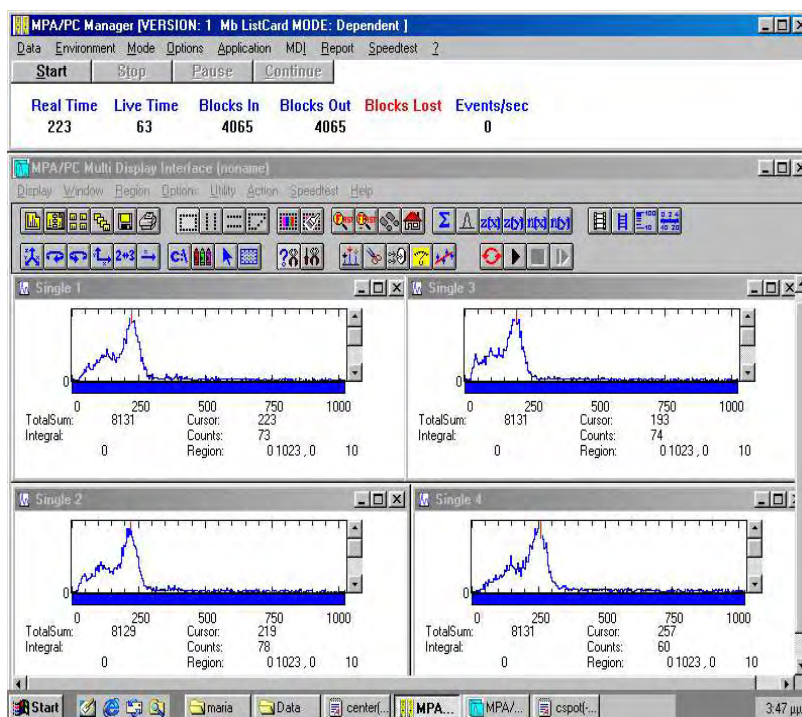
MPA/PC Manager [VERSION: 1 Mb ListCard MODE: Dependent ]

Data Environment Mode Options Application MDI Report Speedtest ?

Start Stop Pause Continue

| Real Time | Live Time | Blocks In | Blocks Out | Blocks Lost | Events/sec |
|---|---|---|---|---|---|
| 223 | 63 | 4065 | 4065 | | 0 |

MPA/PC Multi Display Interface (noname)

Display Window Region Options Utility Action Speedtest Help

Single 1

0

0 250 500 750 1000

TotalSum: 8131 Cursor: 223
Integral: Counts: 73
0 Region: 0 1023 , 0 10

Single 3

0

0 250 500 750 1000

TotalSum: 8131 Cursor: 193
Integral: Counts: 74
0 Region: 0 1023 , 0 10

Single 2

0

0 250 500 750 1000

TotalSum: 8129 Cursor: 219
Integral: Counts: 78
0 Region: 0 1023 , 0 10

Single 4

0

0 250 500 750 1000

TotalSum: 8131 Cursor: 257
Integral: Counts: 60
0 Region: 0 1023 , 0 10

Start maria Data center(... MPA... MPA/... cspot(... 3:47 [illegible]